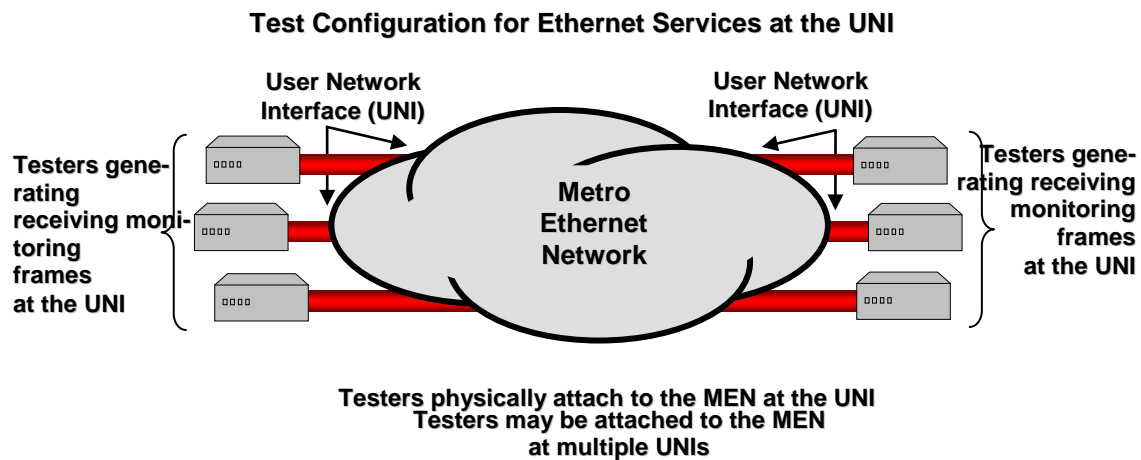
Test Configuration for Ethernet Services at the UNI

User Network Interface (UNI)

User Network Interface (UNI)

Testers generating receiving monitoring frames at the UNI

Metro Ethernet Network

Testers generating receiving monitoring frames at the UNI

Testers physically attach to the MEN at the UNI
Testers may be attached to the MEN at multiple UNIs